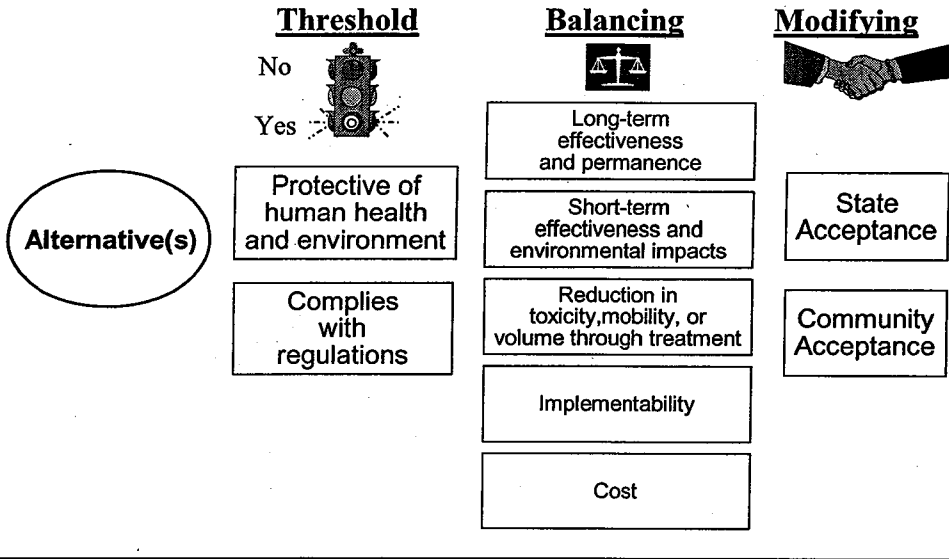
Threshold

Balancing

Modifying

No

Yes

Alternative(s)

Protective of human health and environment

Complies with regulations

Long-term effectiveness and permanence

Short-term effectiveness and environmental impacts

Reduction in toxicity,mobility, or volume through treatment

Implementability

Cost

State Acceptance

Community Acceptance